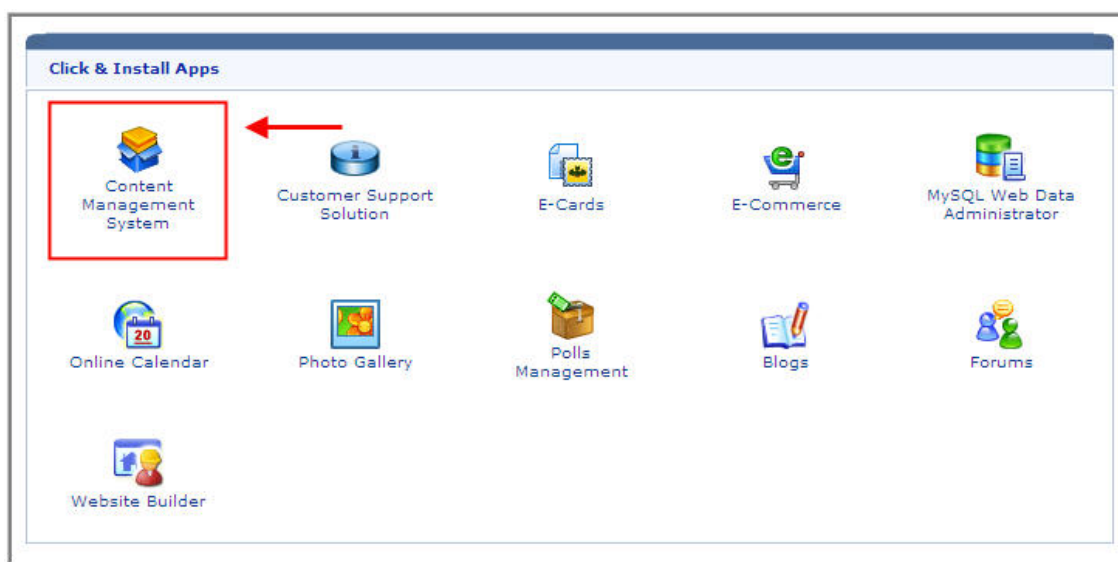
Click & Install Apps

Content Management System

Customer Support Solution

E-Cards

E-Commerce

MySQL Web Data Administrator

20

Online Calendar

Photo Gallery

Polls Management

Blogs

Forums

Website Builder